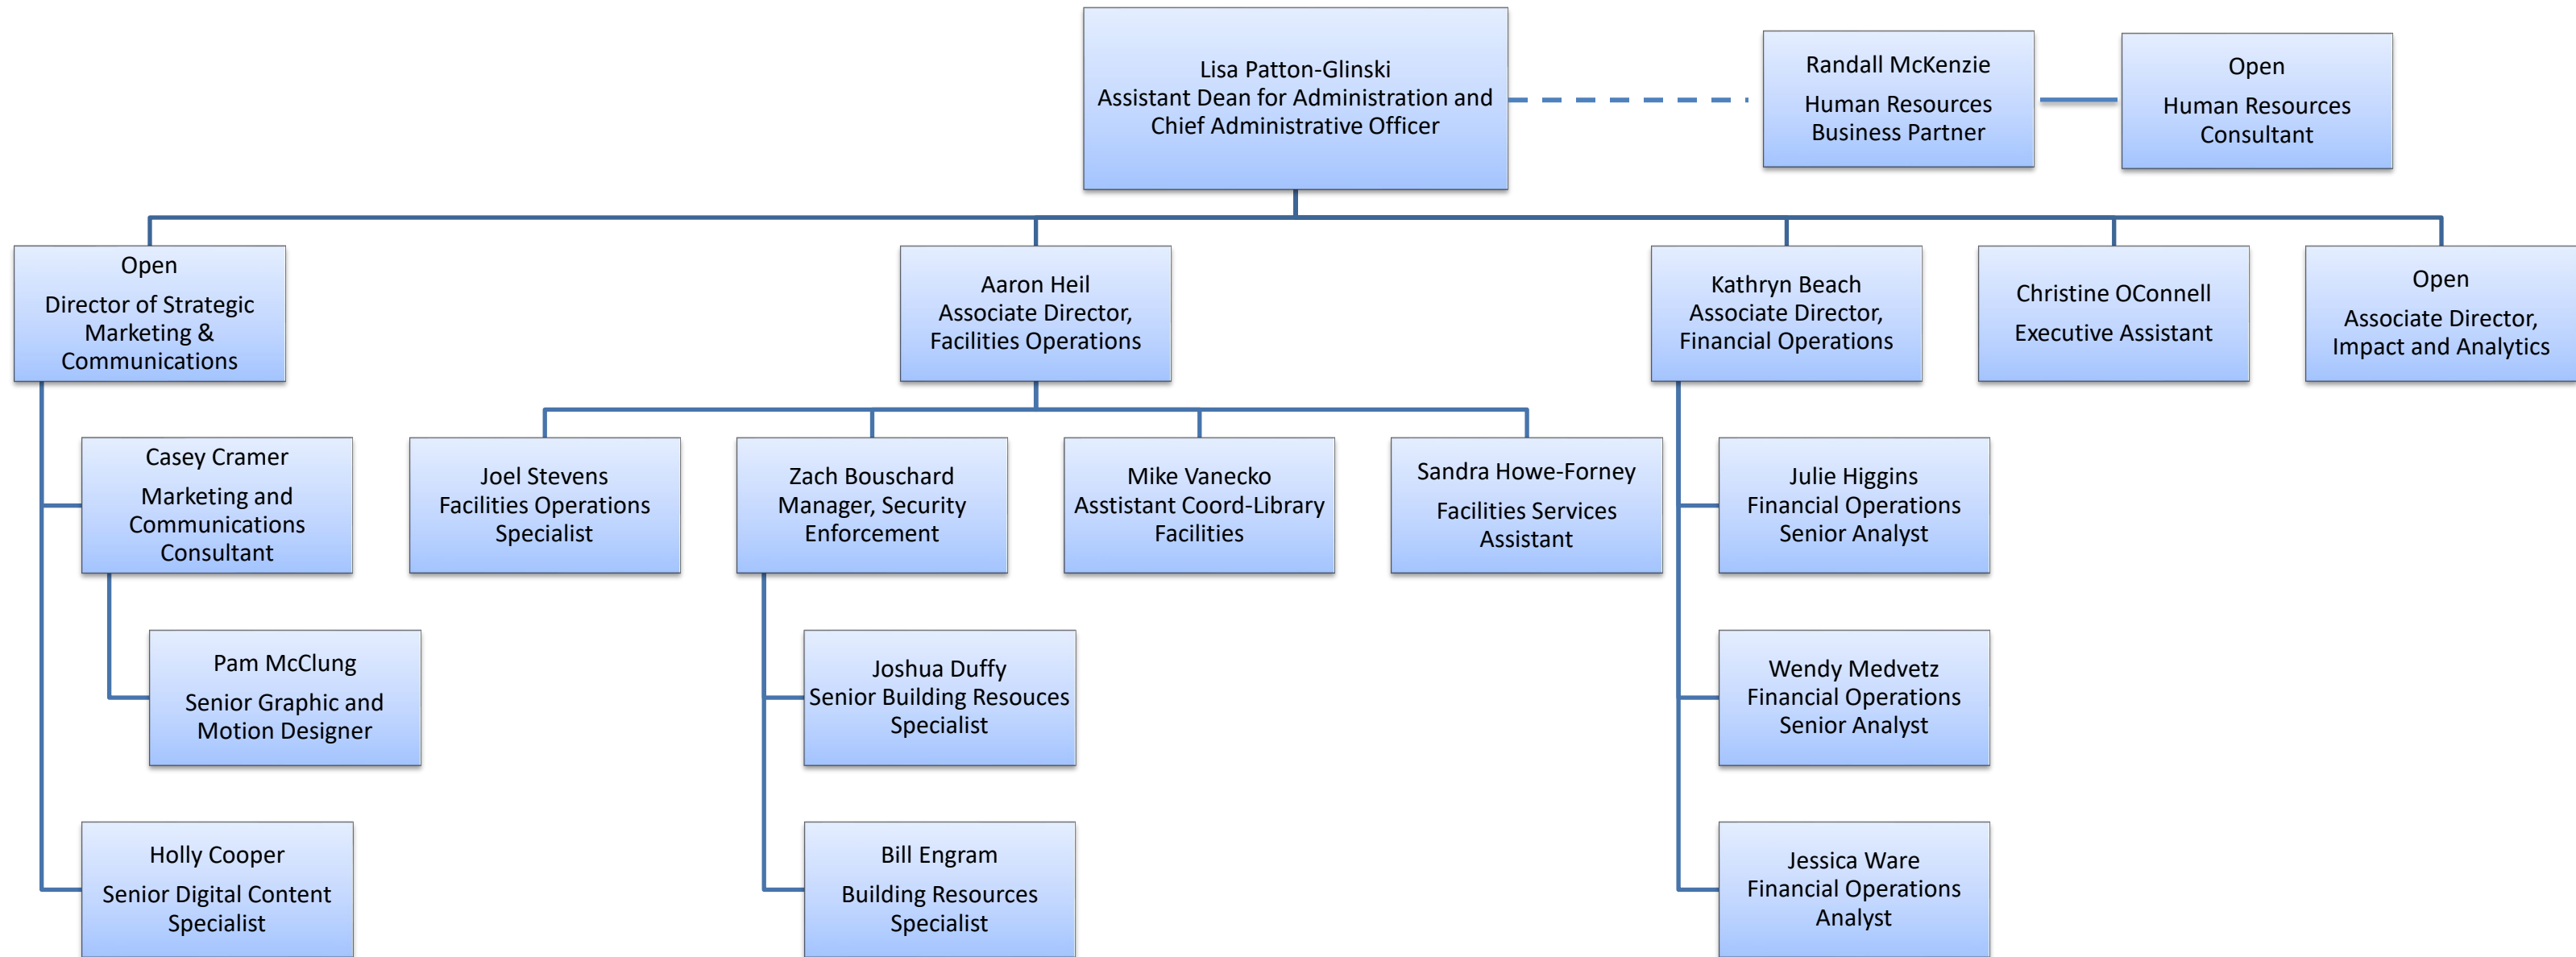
Lisa Patton-Glinski
Assistant Dean for Administration and Chief Administrative Officer

Randall McKenzie
Human Resources Business Partner

Open
Human Resources Consultant

Open
Director of Strategic Marketing & Communications

Aaron Heil
Associate Director, Facilities Operations

Kathryn Beach
Associate Director, Financial Operations

Christine OConnell
Executive Assistant

Open
Associate Director, Impact and Analytics

Casey Cramer
Marketing and Communications Consultant

Joel Stevens
Facilities Operations Specialist

Zach Bouschard
Manager, Security Enforcement

Mike Vanecko
Asstistant Coord-Library Facilities

Sandra Howe-Forney
Facilities Services Assistant

Julie Higgins
Financial Operations Senior Analyst

Pam McClung
Senior Graphic and Motion Designer

Joshua Duffy
Senior Building Resouces Specialist

Wendy Medvetz
Financial Operations Senior Analyst

Holly Cooper
Senior Digital Content Specialist

Bill Engram
Building Resources Specialist

Jessica Ware
Financial Operations Analyst